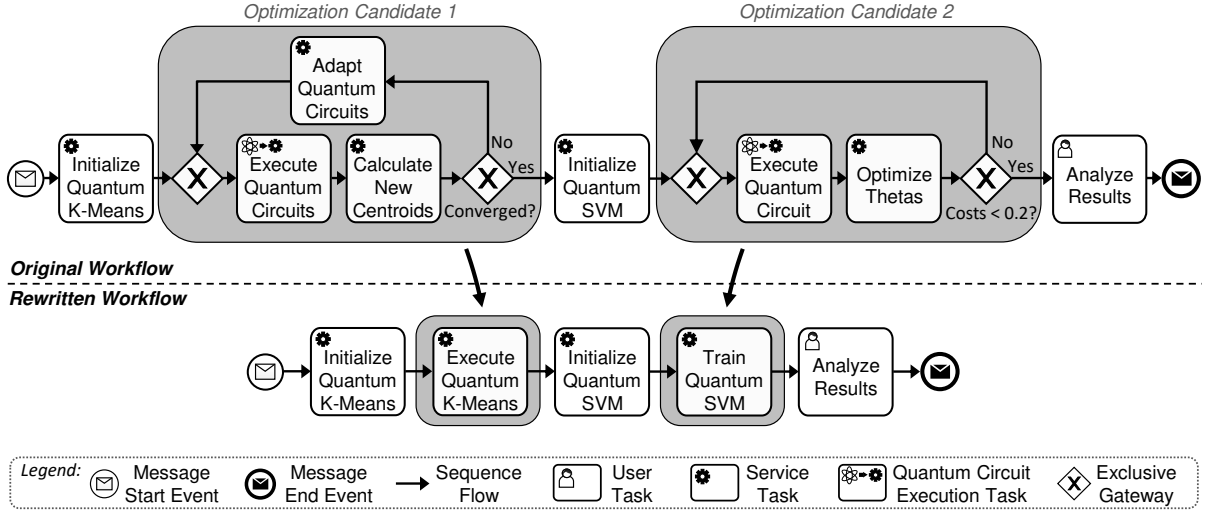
Optimization Candidate 1

Optimization Candidate 2

Adapt Quantum Circuits

Initialize Quantum K-Means

X

Execute Quantum Circuits

Calculate New Centroids

X

No

Yes

Converged?

Initialize Quantum SVM

X

Execute Quantum Circuit

Optimize Thetas

X

No

Yes

Costs < 0.2?

Analyze Results

Original Workflow

Rewritten Workflow

Initialize Quantum K-Means

Execute Quantum K-Means

Initialize Quantum SVM

Train Quantum SVM

Analyze Results

Legend: Message Start Event | Message End Event | Sequence Flow | User Task | Service Task | Quantum Circuit Execution Task | Exclusive Gateway